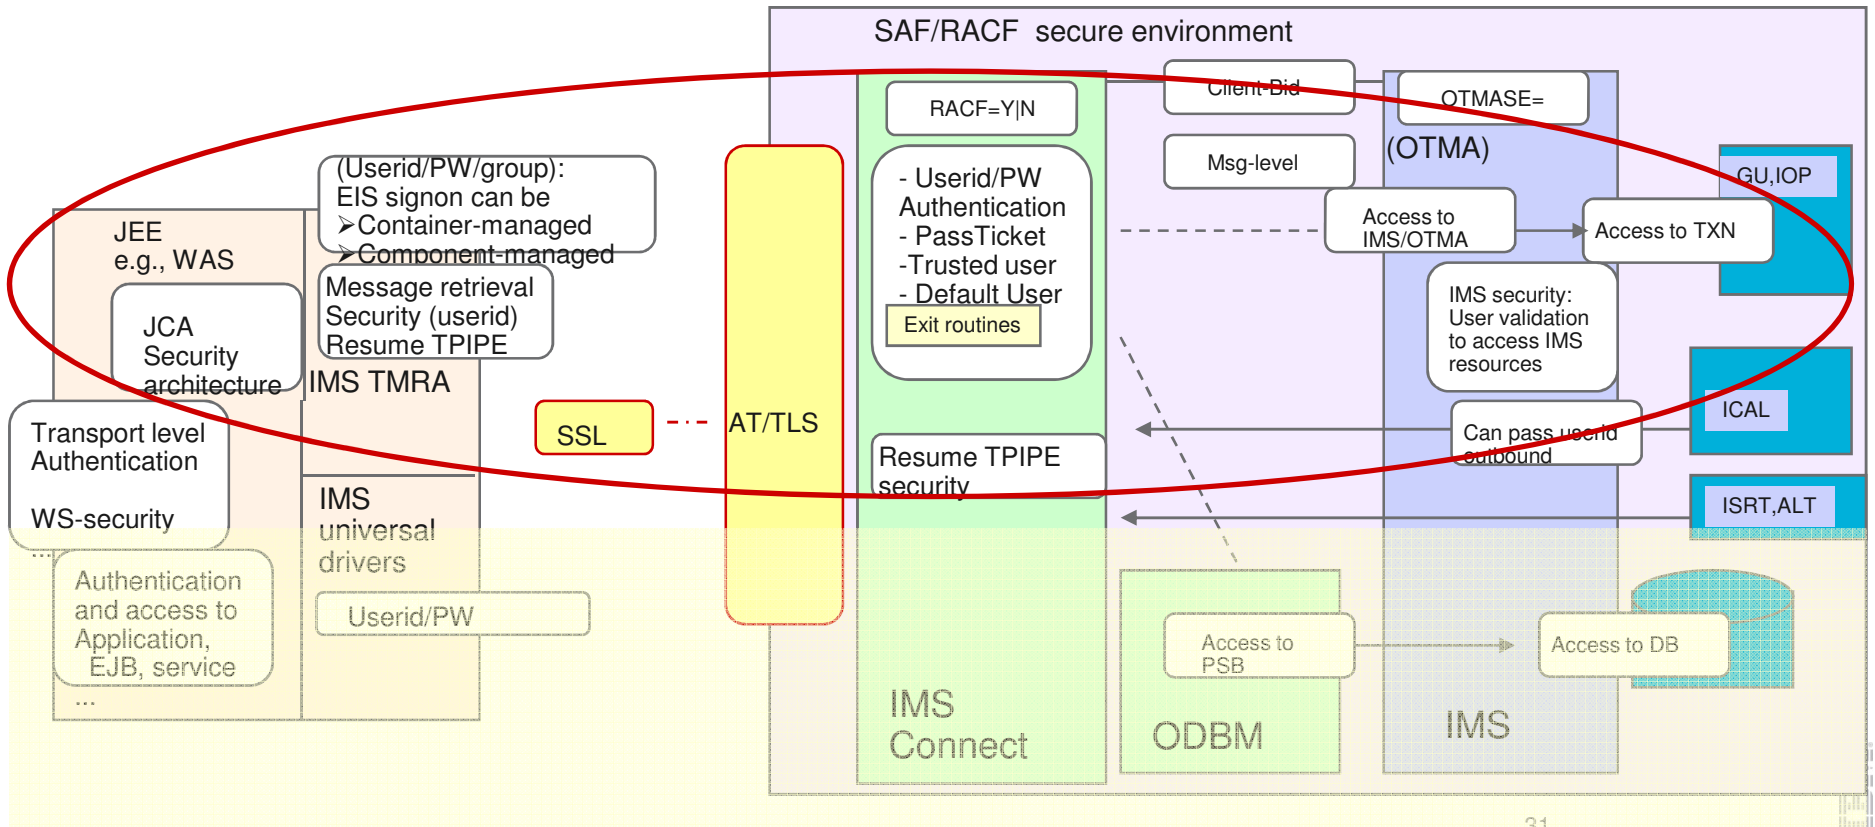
SAF/RACF secure environment

JEE
e.g., WAS

JCA
Security
architecture

(Userid/PW/group):
EIS signon can be
➢Container-managed
➢Component-managed

Message retrieval
Security (userid)
Resume TPIPE

IMS TMRA

Transport level
Authentication

WS-security
...

IMS
universal
drivers

Authentication
and access to
Application,
EJB, service
...

Userid/PW

SSL

AT/TLS

RACF=Y|N

- Userid/PW
Authentication
- PassTicket
-Trusted user
- Default User

Exit routines

Resume TPIPE
security

IMS
Connect

Client-Bid

Msg-level

OTMASE=

(OTMA)

Access to
IMS/OTMA

Access to TXN

GU,IOP

IMS security:
User validation
to access IMS
resources

ICAL

Can pass userid
outbound

ISRT,ALT

ODBM

Access to
PSB

Access to DB

IMS

31